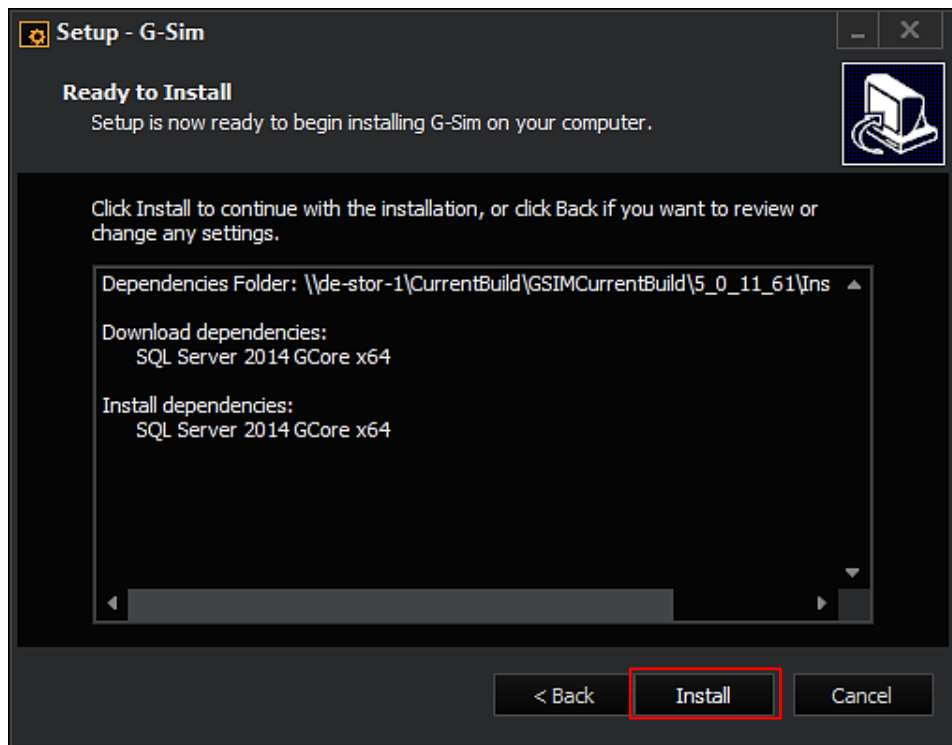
Setup - G-Sim

Ready to Install
Setup is now ready to begin installing G-Sim on your computer.

Click Install to continue with the installation, or click Back if you want to review or change any settings.

Dependencies Folder: \\de-stor-1\CurrentBuild\GSIMCurrentBuild\5_0_11_61\Ins

Download dependencies:
SQL Server 2014 GCore x64

Install dependencies:
SQL Server 2014 GCore x64

< Back Install Cancel